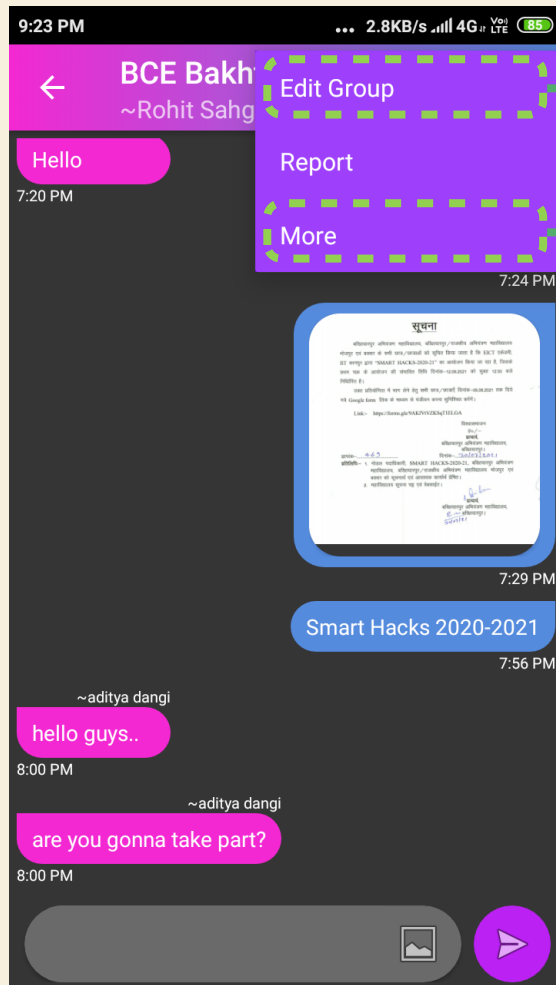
9:23 PM
... 2.8KB/s 4G Vo) LTE 85

BCE Bakh
~Rohit Sahg

Edit Group

Report

More

Hello
7:20 PM

7:24 PM

सूचना

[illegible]

Link:- https://forms.gle/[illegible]

7:29 PM

Smart Hacks 2020-2021
7:56 PM

~aditya dangi
hello guys..
8:00 PM

~aditya dangi
are you gonna take part?
8:00 PM